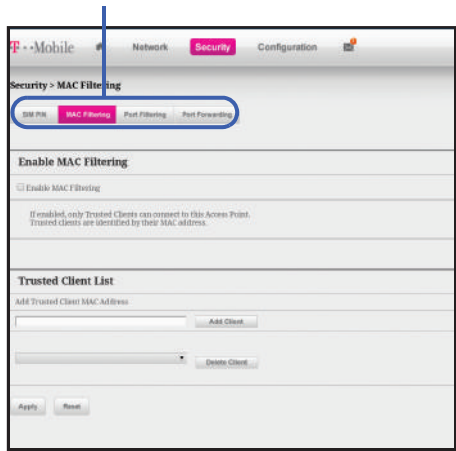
T··Mobile

Network

Security

Configuration

Security > MAC Filtering

SIM PIN

MAC Filtering

Port Filtering

Port Forwarding

Enable MAC Filtering

Enable MAC Filtering

If enabled, only Trusted Clients can connect to this Access Point. Trusted clients are identified by their MAC address.

Trusted Client List

Add Trusted Client MAC Address

Add Client

Delete Client

Apply

Reset